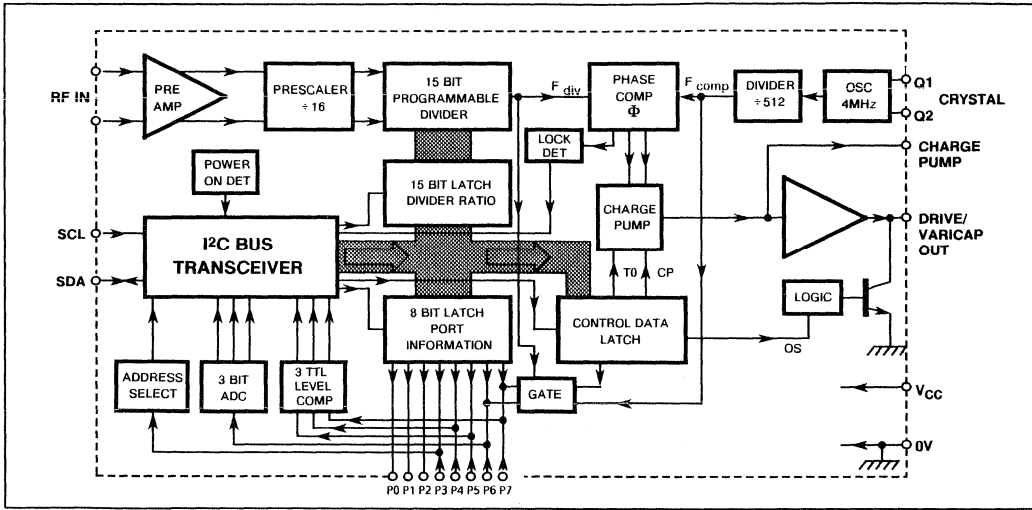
RF IN

PRE AMP

PRESCALER ÷ 16

15 BIT PROGRAMMABLE DIVIDER

$F_{div}$

PHASE COMP $\Phi$

$F_{comp}$

DIVIDER ÷ 512

OSC 4MHz

Q1

Q2

CRYSTAL

LOCK DET

POWER ON DET

15 BIT LATCH DIVIDER RATIO

CHARGE PUMP

CHARGE PUMP

SCL

SDA

I²C BUS TRANSCEIVER

DRIVE/ VARICAP OUT

T0

CP

8 BIT LATCH PORT INFORMATION

CONTROL DATA LATCH

LOGIC

OS

ADDRESS SELECT

3 BIT ADC

3 TTL LEVEL COMP

GATE

$V_{CC}$

0V

P0 P1 P2 P3 P4 P5 P6 P7